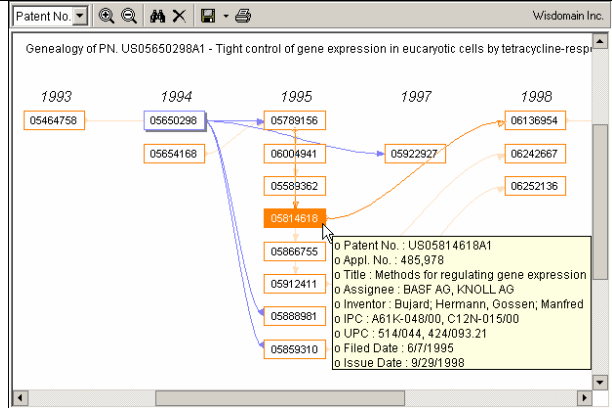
Patent No.

Wisdomain Inc.

Genealogy of PN. US05650298A1 - Tight control of gene expression in eucaryotic cells by tetracycline-resp

1993
1994
1995
1997
1998

05464758
05650298
05789156
05922927
06136954
05654168
06004941
06242667
05589362
06252136
05814618
05866755
05912411
05888981
05859310

o Patent No. : US05814618A1
o Appl. No. : 485,978
o Title : Methods for regulating gene expression
o Assignee : BASF AG, KNOLL AG
o Inventor : Bujard; Hermann, Gossen; Manfred
o IPC : A61K-048/00, C12N-015/00
o UPC : 514/044, 424/093.21
o Filed Date : 6/7/1995
o Issue Date : 9/29/1998